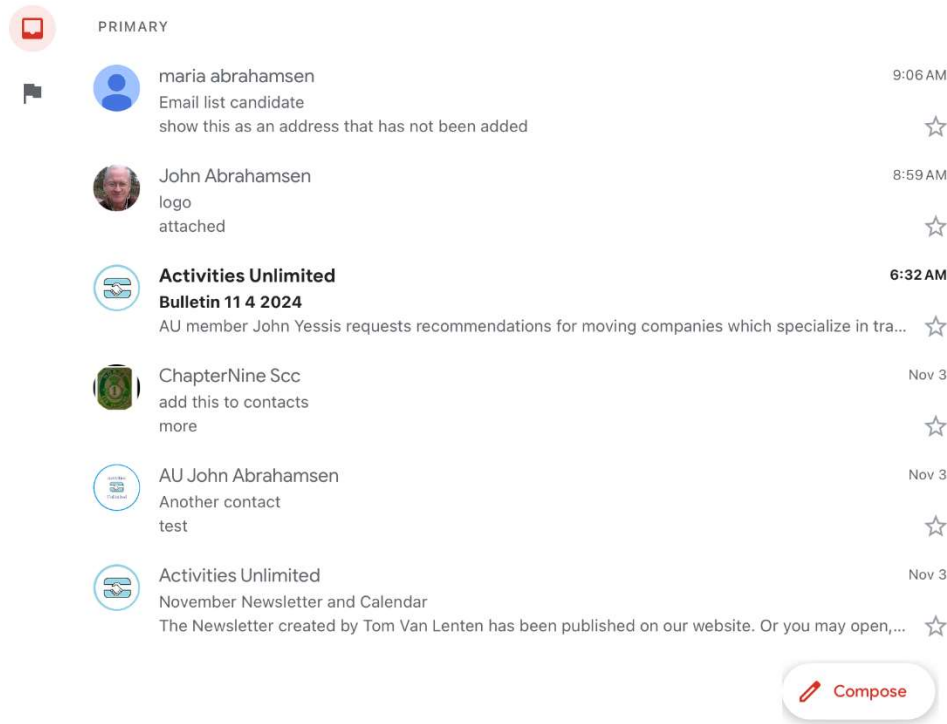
PRIMARY

maria abrahamsen
Email list candidate
show this as an address that has not been added
9:06 AM

John Abrahamsen
logo
attached
8:59 AM

Activities Unlimited
Bulletin 11 4 2024
AU member John Yessis requests recommendations for moving companies which specialize in tra...
6:32 AM

ChapterNine Scc
add this to contacts
more
Nov 3

AU John Abrahamsen
Another contact
test
Nov 3

Activities Unlimited
November Newsletter and Calendar
The Newsletter created by Tom Van Lenten has been published on our website. Or you may open,...
Nov 3

Compose